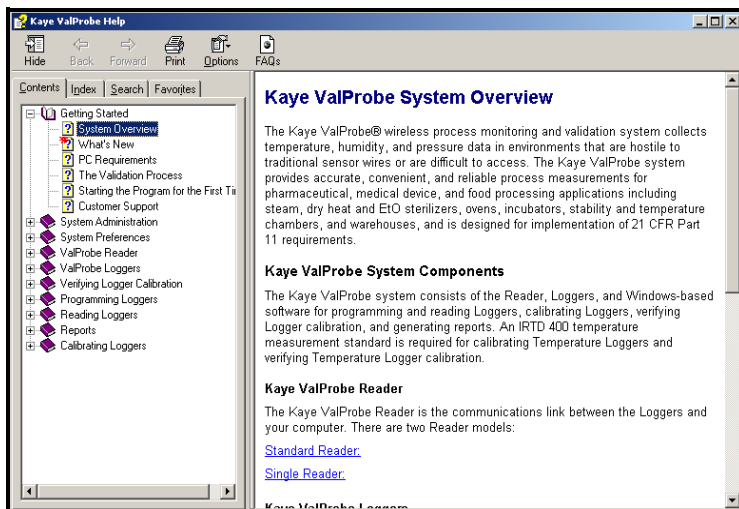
Kaye ValProbe Help

Hide
Back
Forward
Print
Options
FAQs

Contents
Index
Search
Favorites

Getting Started
System Overview
What's New
PC Requirements
The Validation Process
Starting the Program for the First Ti
Customer Support
System Administration
System Preferences
ValProbe Reader
ValProbe Loggers
Verifying Logger Calibration
Programming Loggers
Reading Loggers
Reports
Calibrating Loggers

Kaye ValProbe System Overview

The Kaye ValProbe® wireless process monitoring and validation system collects temperature, humidity, and pressure data in environments that are hostile to traditional sensor wires or are difficult to access. The Kaye ValProbe system provides accurate, convenient, and reliable process measurements for pharmaceutical, medical device, and food processing applications including steam, dry heat and EtO sterilizers, ovens, incubators, stability and temperature chambers, and warehouses, and is designed for implementation of 21 CFR Part 11 requirements.

Kaye ValProbe System Components

The Kaye ValProbe system consists of the Reader, Loggers, and Windows-based software for programming and reading Loggers, calibrating Loggers, verifying Logger calibration, and generating reports. An IRTD 400 temperature measurement standard is required for calibrating Temperature Loggers and verifying Temperature Logger calibration.

Kaye ValProbe Reader

The Kaye ValProbe Reader is the communications link between the Loggers and your computer. There are two Reader models:

Standard Reader:

Single Reader:

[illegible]